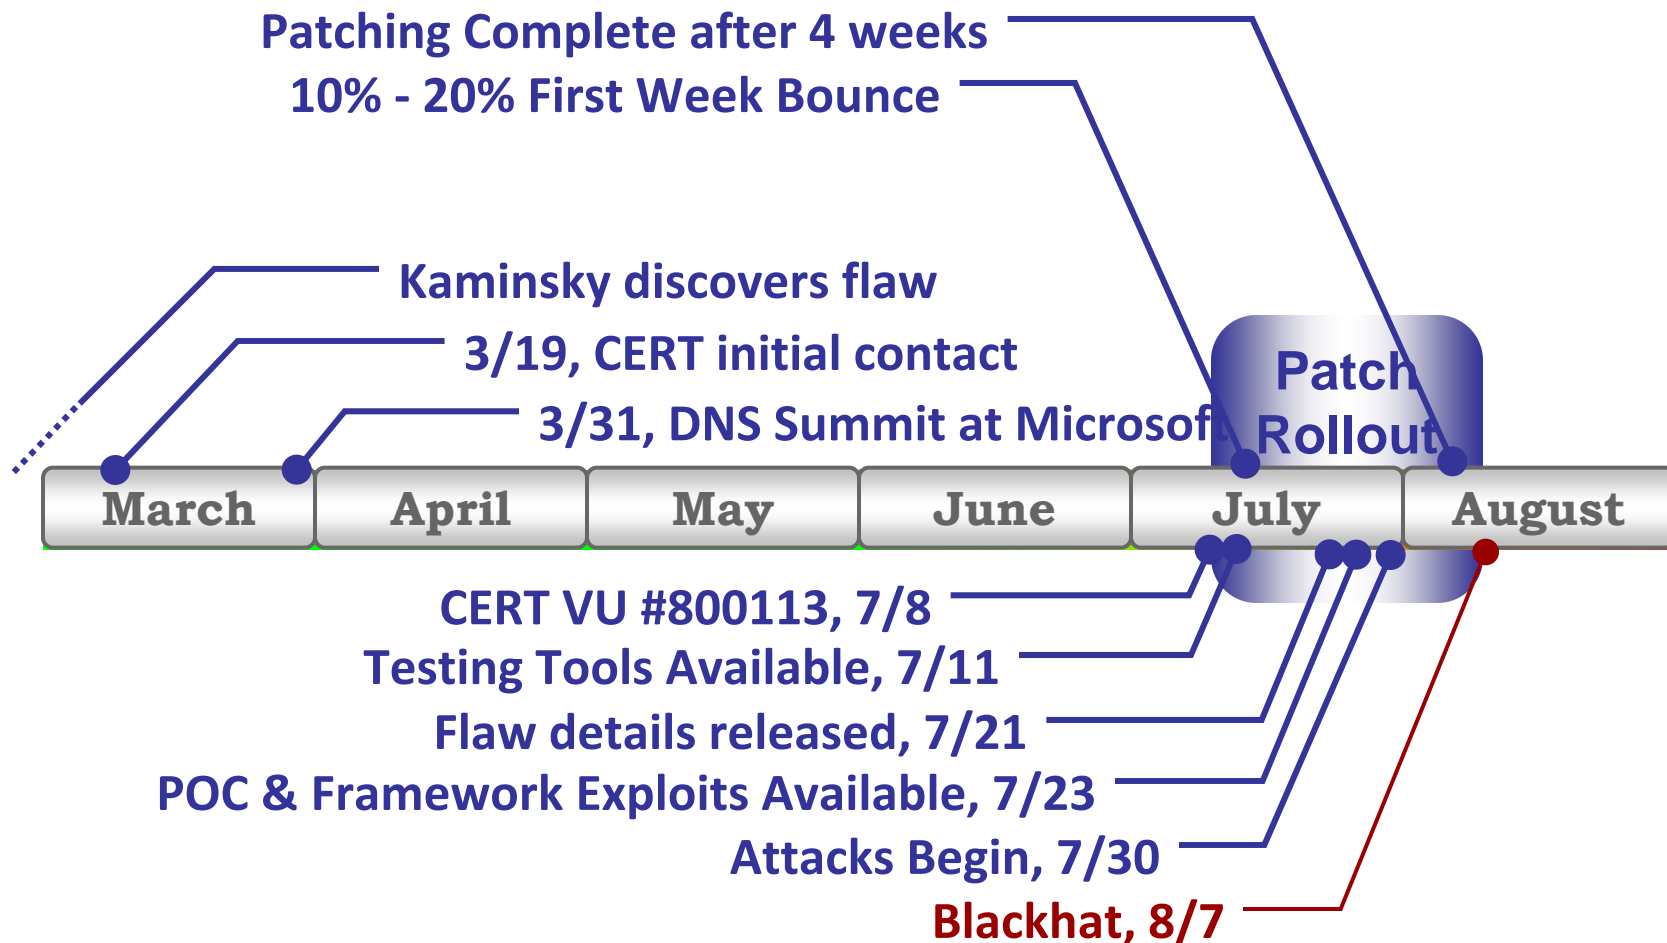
Patching Complete after 4 weeks
10% - 20% First Week Bounce

Kaminsky discovers flaw
3/19, CERT initial contact
3/31, DNS Summit at Microsoft

Patch Rollout

March April May June July August

CERT VU #800113, 7/8
Testing Tools Available, 7/11
Flaw details released, 7/21
POC & Framework Exploits Available, 7/23
Attacks Begin, 7/30
Blackhat, 8/7